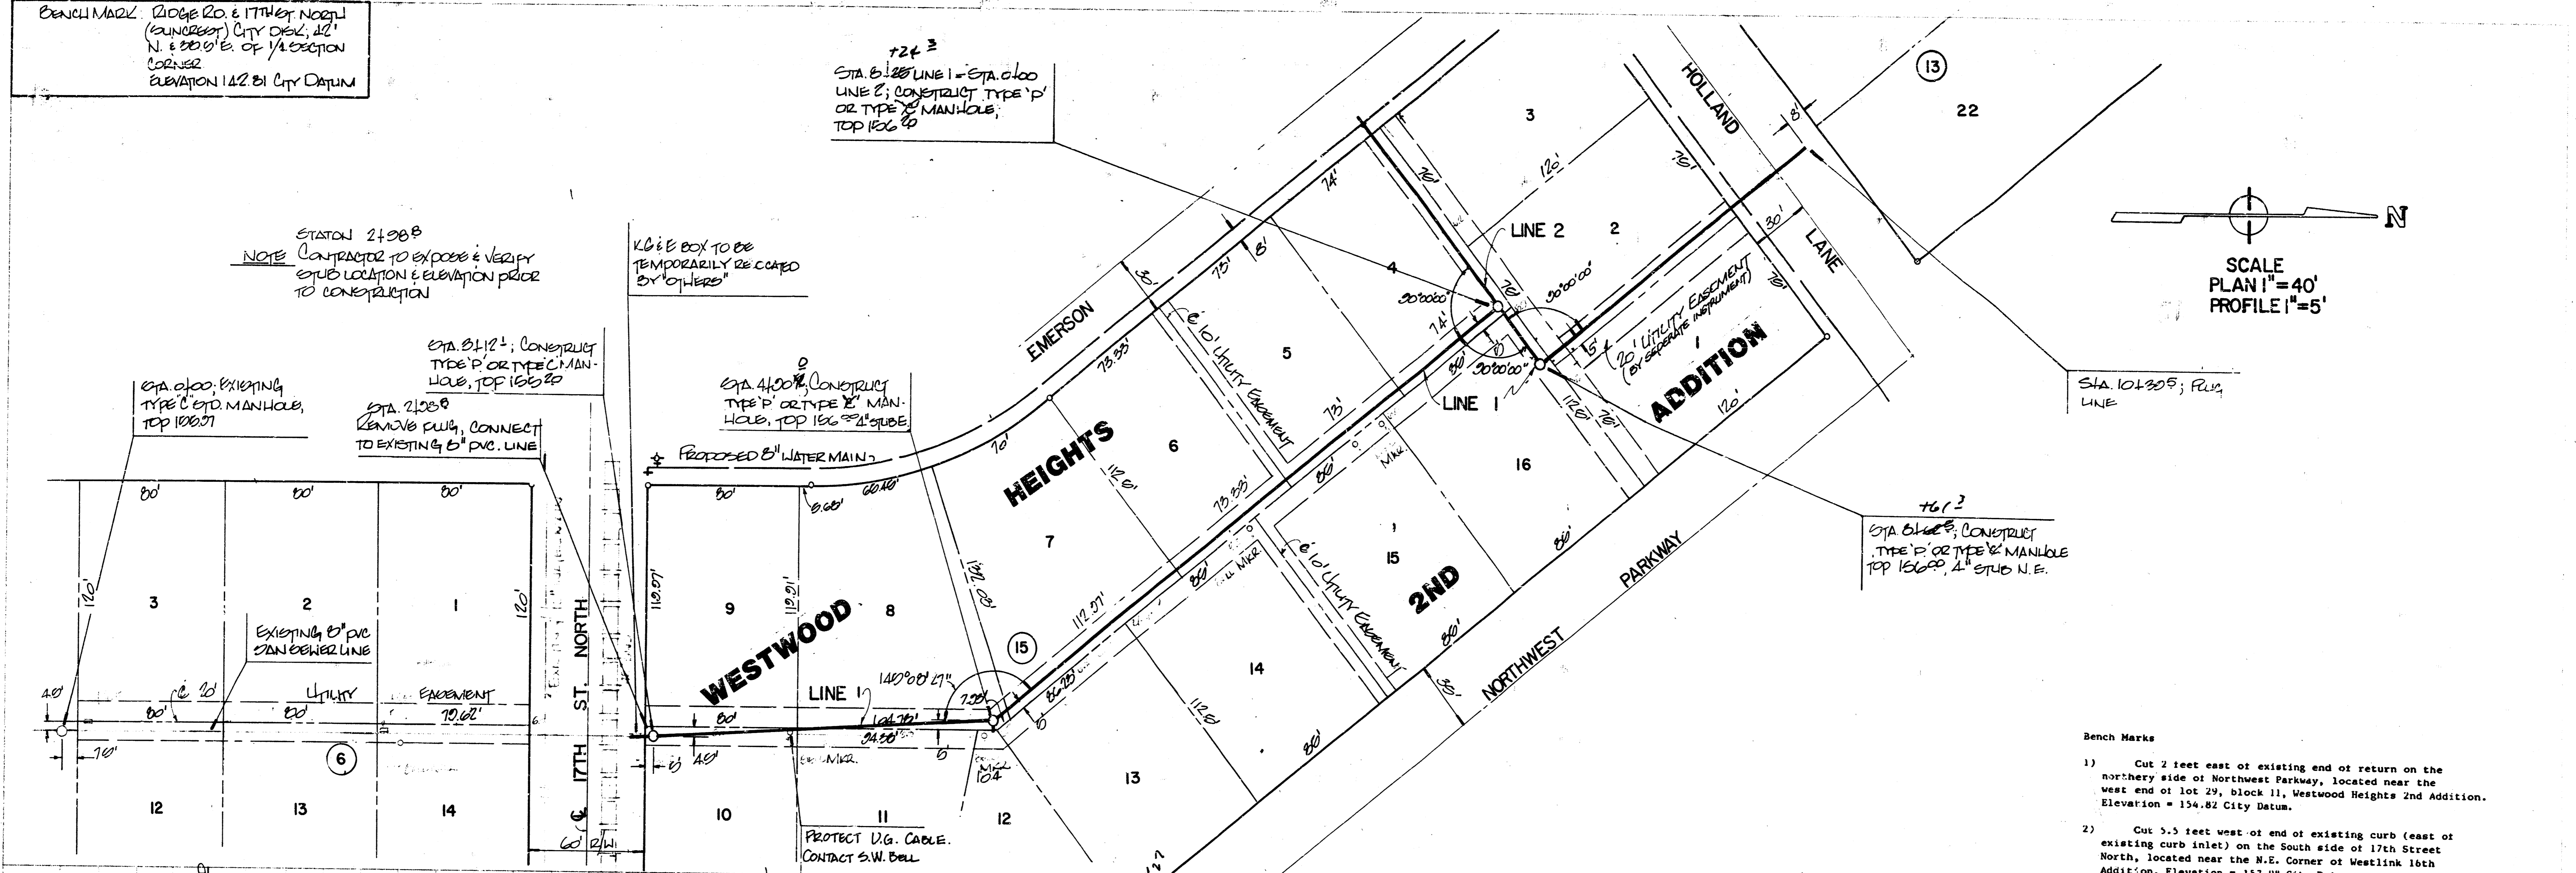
BENCH MARK: RIDGE RD. & 17TH ST. NORTH (SUNCREST) CITY DISK; 42' N. & 38.5'E. OF 1/4 SECTION CORNER ELEVATION 142.81 CITY DATUM

+24³
STA. 8+25 LINE 1 = STA. 0+00 LINE 2; CONSTRUCT TYPE 'P' OR TYPE 'C' MANHOLE; TOP 156.50

13

22

3

HOLLAND

LANE

8'

76'

120'

2

LINE 2

30'

N

SCALE
PLAN 1"=40'
PROFILE 1"=5'

STATON 2+98.8
NOTE CONTRACTOR TO EXPOSE & VERIFY STUB LOCATION & ELEVATION PRIOR TO CONSTRUCTION

KG&E BOX TO BE TEMPORARILY RELOCATED BY "OTHERS"

EMERSON

30'

74'

8'

73'

4

90°00'00"

90°00'00"

76'

20' UTILITY EASEMENT (BY SEPARATE INSTRUMENT)

1

ADDITION

78'

5

74'

90°00'00"

30'

5'

STA. 10+30.5; PLUG LINE

STA. 3+12±; CONSTRUCT TYPE 'P' OR TYPE 'C' MANHOLE, TOP 155.20

STA. 0+00; EXISTING TYPE 'C' STD. MANHOLE, TOP 150.51

STA. 2+98.8 REMOVE PLUG, CONNECT TO EXISTING 8" PVC. LINE

STA. 4+50±; CONSTRUCT TYPE 'P' OR TYPE 'C' MANHOLE, TOP 156.00 4" STUB.

73.33'

10' UTILITY EASEMENT

73'

LINE 1

HEIGHTS

6

112.81'

MKR.

16

112.81'

76'

120'

+61³
STA. 8+62.5; CONSTRUCT TYPE 'P' OR TYPE 'C' MANHOLE TOP 156.00, 4" STUB N.E.

PROPOSED 8" WATER MAIN

80'

80'

80'

80'

5.68'

60.16'

70'

73.33'

86'

86'

7

15

2ND

PARKWAY

3

2

1

120'

120'

112.57'

9

119.91'

8

WESTWOOD

112.57'

10' UTILITY EASEMENT

NORTHWEST

EXISTING 8" PVC SAN SEWER LINE

15

14

30'

4.0'

10'

80'

UTILITY

EASEMENT

79.62'

LINE 1

140°08'47"

7.28'

86.25'

104.75'

94.58'

80'

4.9'

17TH ST. NORTH

112.81'

86'

6

MKR.

MKR. 10.4

12

13

14

10

11

12

13

60' R/W

PROTECT U.G. CABLE. CONTACT S.W. BELL

Bench Marks

1) Cut 2 feet east of existing end of return on the northery side of Northwest Parkway, located near the west end of lot 29, block 11, Westwood Heights 2nd Addition. Elevation = 154.82 City Datum.

2) Cut 5.5 feet west of end of existing curb (east of existing curb inlet) on the South side of 17th Street North, located near the N.E. Corner of Westlink 16th Addition. Elevation = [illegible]